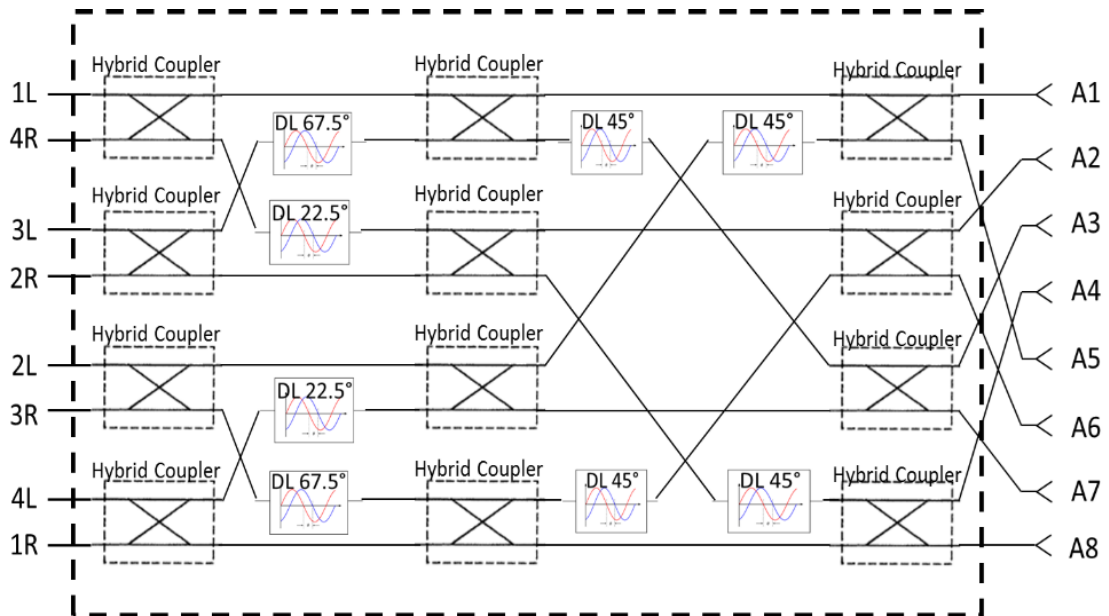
1L
4R
3L
2R
2L
3R
4L
1R

Hybrid Coupler
Hybrid Coupler
Hybrid Coupler
Hybrid Coupler

DL 67.5°
DL 22.5°
DL 22.5°
DL 67.5°

Hybrid Coupler
Hybrid Coupler
Hybrid Coupler
Hybrid Coupler

DL 45°
DL 45°
DL 45°
DL 45°

Hybrid Coupler
Hybrid Coupler
Hybrid Coupler
Hybrid Coupler

A1
A2
A3
A4
A5
A6
A7
A8